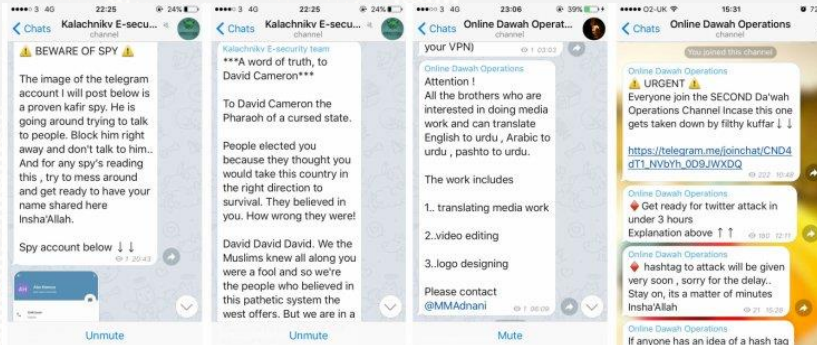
3 4G 22:25 24%

Chats Kalachnikv E-secu... channel

⚠️ BEWARE OF SPY ⚠️

The image of the telegram account I will post below is a proven kafir spy. He is going around trying to talk to people. Block him right away and don't talk to him.. And for any spy's reading this , try to mess around and get ready to have your name shared here Insha'Allah.

Spy account below ↓ ↓

1 20:43

Unmute

3 4G 22:25 24%

Chats Kalachnikv E-secu... channel

Kalachnikv E-security team
***A word of truth, to David Cameron***

To David Cameron the Pharaoh of a cursed state.

People elected you because they thought you would take this country in the right direction to survival. They believed in you. How wrong they were!

David David David. We the Muslims knew all along you were a fool and so we're the people who believed in this pathetic system the west offers. But we are in a

Unmute

3 4G 23:06 39%

Chats Online Dawah Operat... channel

your VPN)

1 03:03

Online Dawah Operations
Attention !
All the brothers who are interested in doing media work and can translate English to urdu , Arabic to urdu , pashto to urdu.

The work includes

1.. translating media work

2..video editing

3..logo designing

Please contact @MMAdnani

1 06:09

Mute

O2-UK 4G 15:31

Chats Online Dawah Operations channel

You joined this channel

Online Dawah Operations
⚠️ URGENT ⚠️
Everyone join the SECOND Da'wah Operations Channel Incase this one gets taken down by filthy kuffar ↓ ↓

https://telegram.me/joinchat/CND4dT1_NVbYh_0D9JWXDQ

222 10:48

Online Dawah Operations
Get ready for twitter attack in under 3 hours
Explanation above ↑ ↑

190 12:11

Online Dawah Operations
hashtag to attack will be given very soon , sorry for the delay.. Stay on, its a matter of minutes Insha'Allah

21 15:28

Online Dawah Operations
If anyone has an idea of a hash tag